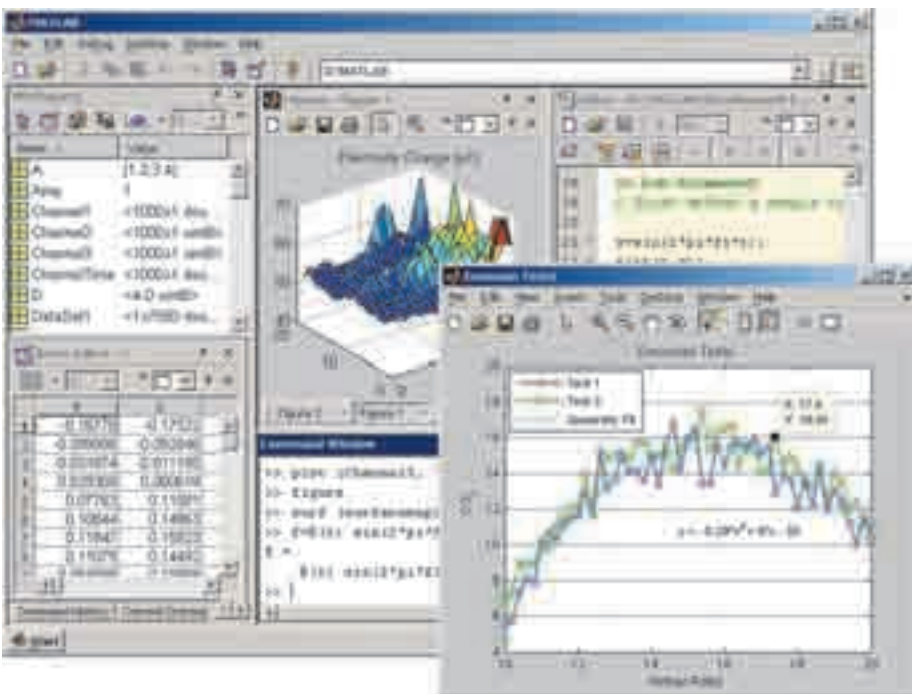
MATLAB

File Edit Debug Desktop Window Help

D:\MATLAB

Name Value
A [1 2 3 4]
Amp 1
Channel1 <1000x1 dou
Channel2 <1000x1 uint8>
Channel3 <1000x1 uint8>
ChannelTime <1000x1 dou
D <4-D uint8>
DataSet1 <1x1000 dou

Electricity Charge (all)

Figure 2 Figure 1

Command Window

>> plot (Channel1,
>> figure
>> surf
>> f=
f =

>>

Simulated Tests

File Edit View Insert Tools Desktop Window Help

Simulated Tests

Test 1
Test 2
Quadratic Fit

X: 17.4
Y: 15.93

y = -0.23*x^2 + 8*x - 50

Vertical Axis

Current Directory Workspace

start